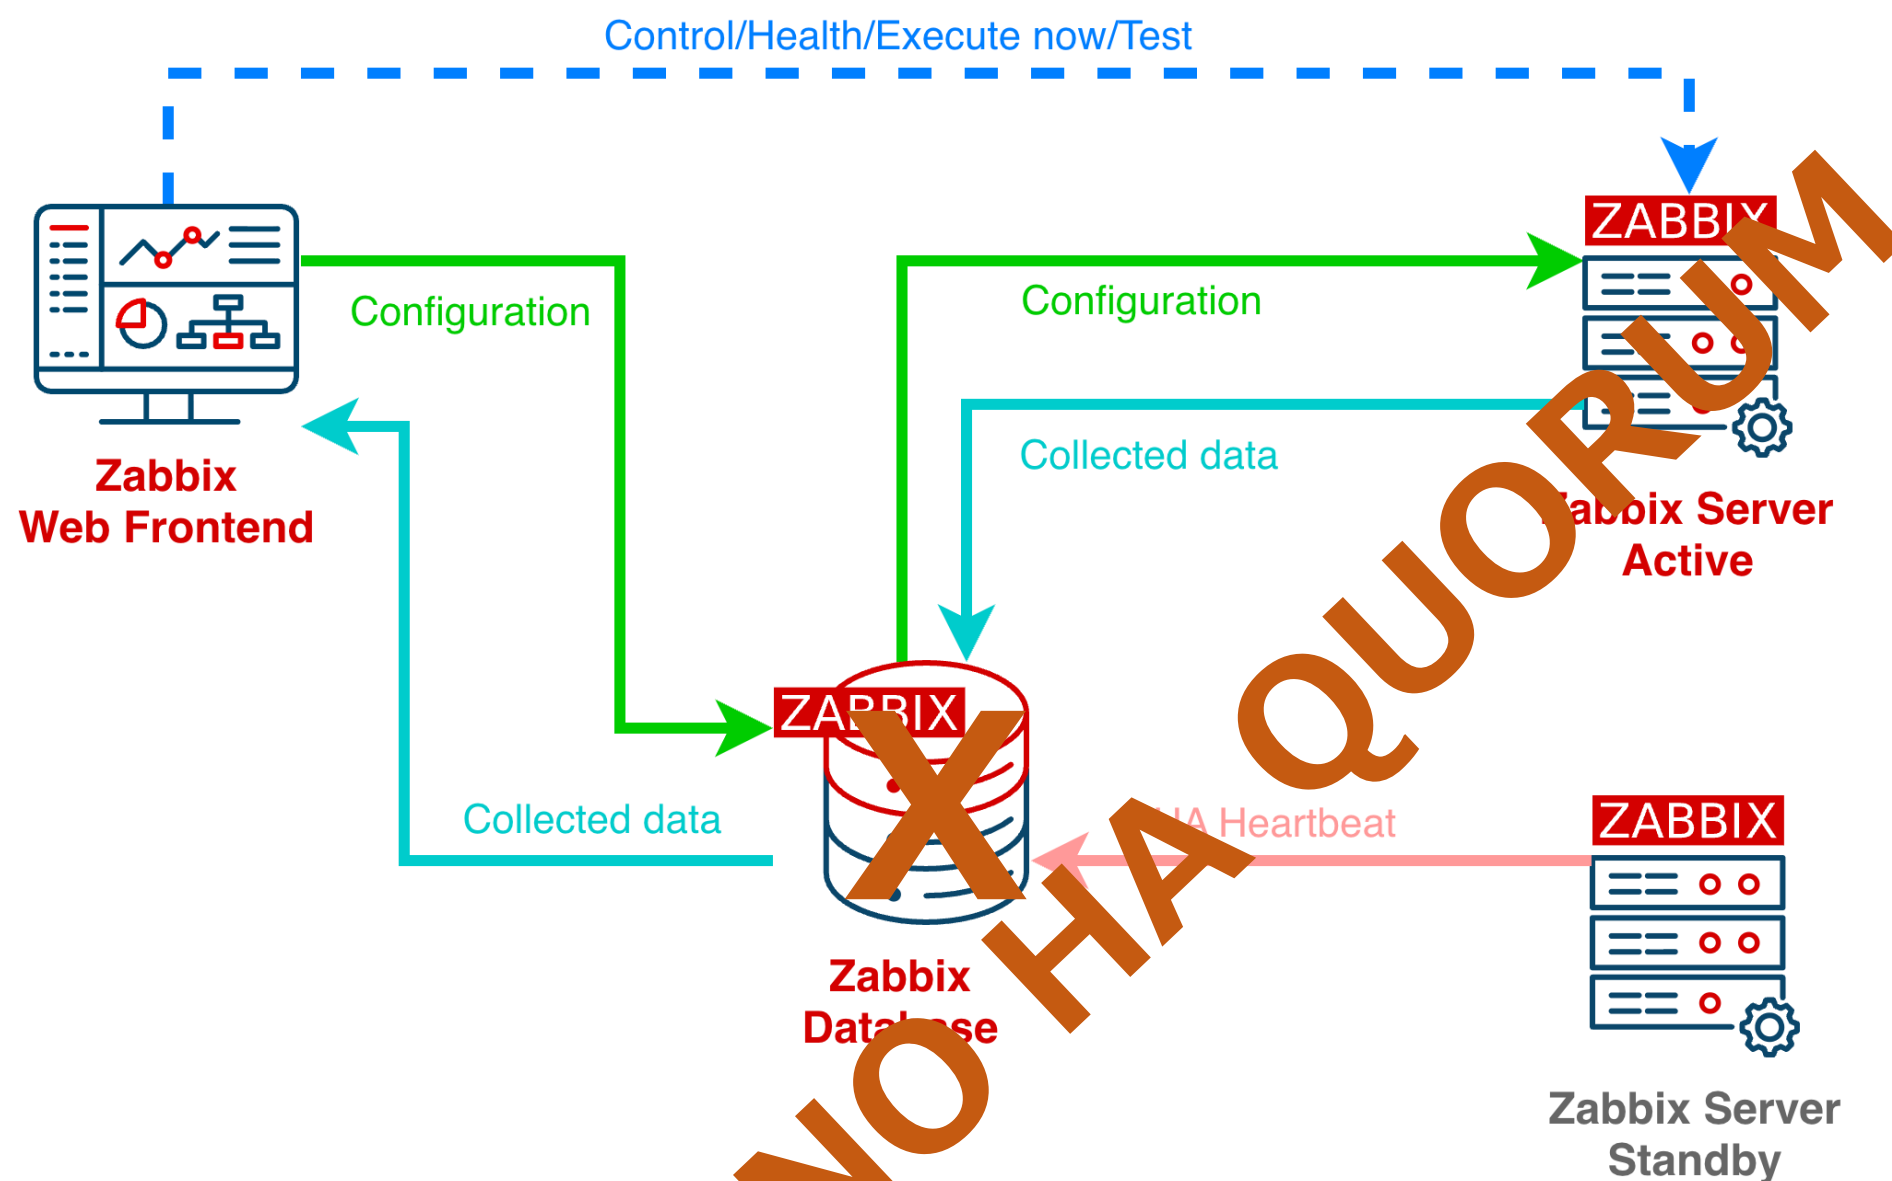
Control/Health/Execute now/Test

Configuration

Configuration

ZABBIX

Collected data

Zabbix Web Frontend

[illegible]abbix Server Active

ZABBIX

X

Collected data

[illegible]A Heartbeat

ZABBIX

Zabbix Data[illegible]se

Zabbix Server Standby

NO HA QUORUM